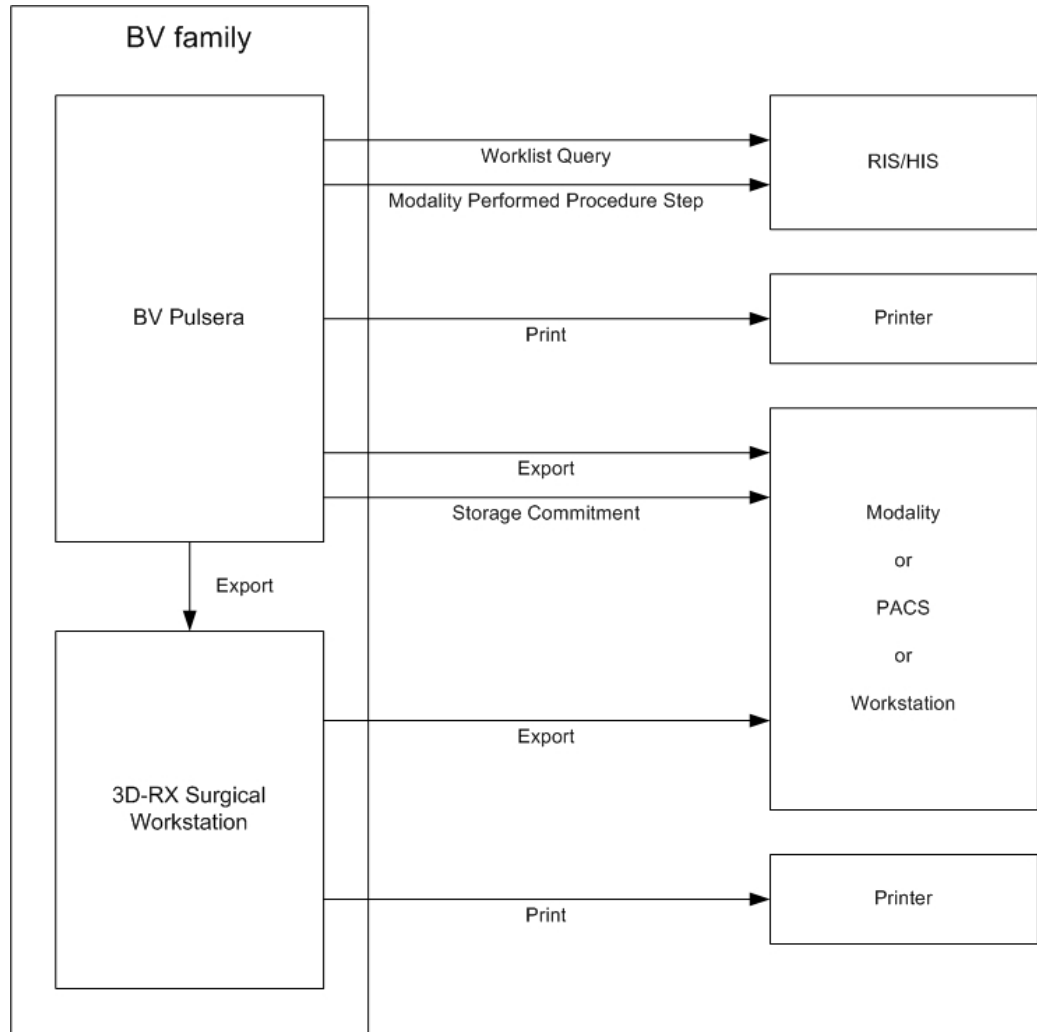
BV family

BV Pulsera

Worklist Query

Modality Performed Procedure Step

RIS/HIS

Print

Printer

Export

Storage Commitment

Modality

or

PACS

or

Workstation

Export

3D-RX Surgical Workstation

Export

Print

Printer